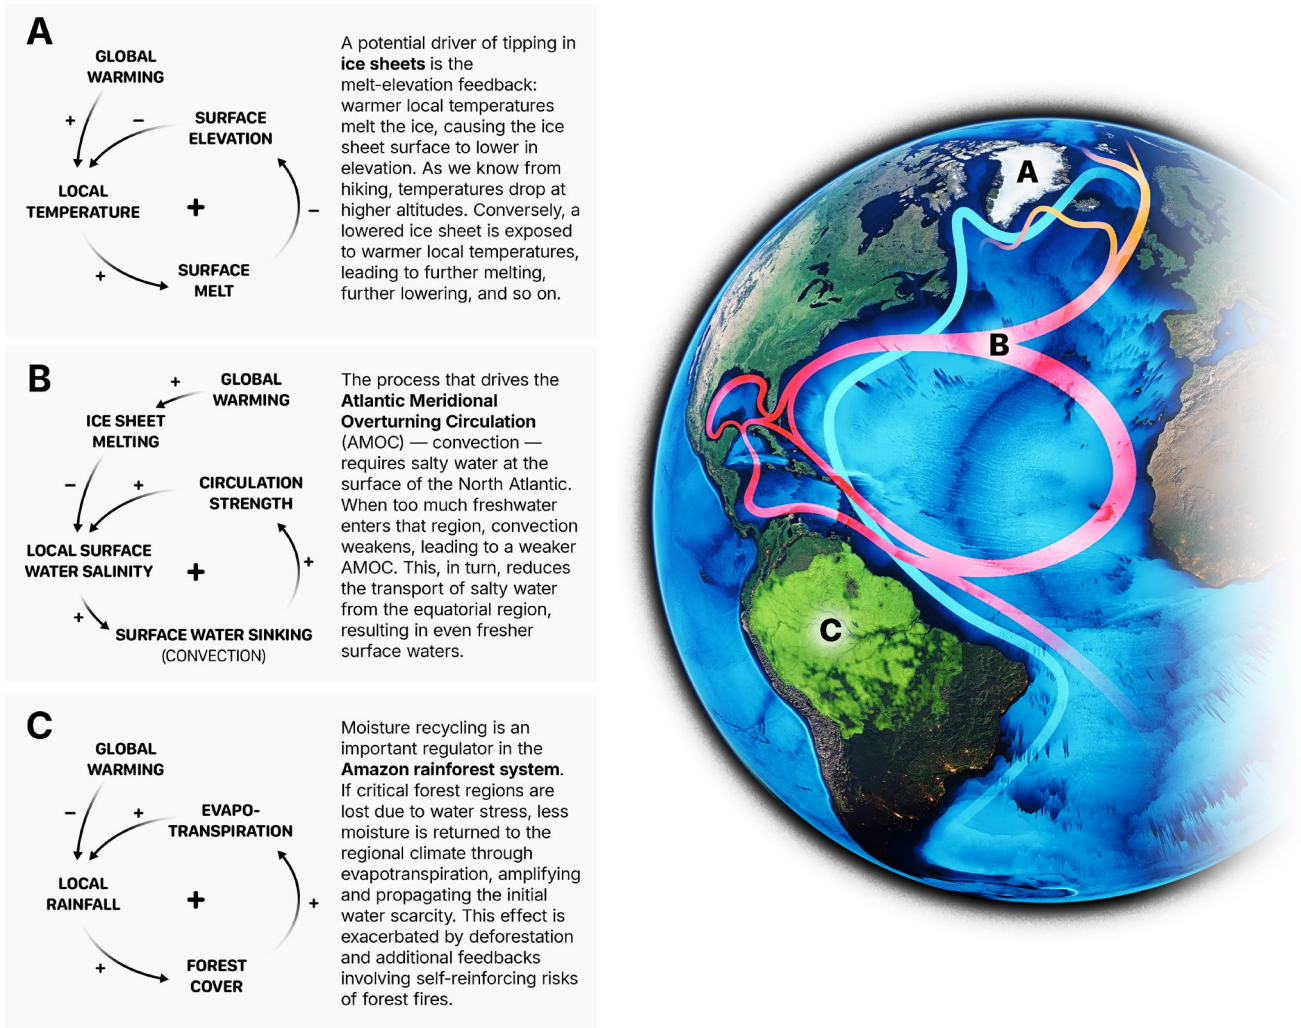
A

GLOBAL WARMING

+

–

SURFACE ELEVATION

LOCAL TEMPERATURE

+

–

+

SURFACE MELT

A potential driver of tipping in **ice sheets** is the melt-elevation feedback: warmer local temperatures melt the ice, causing the ice sheet surface to lower in elevation. As we know from hiking, temperatures drop at higher altitudes. Conversely, a lowered ice sheet is exposed to warmer local temperatures, leading to further melting, further lowering, and so on.

B

+

GLOBAL WARMING

ICE SHEET MELTING

–

+

CIRCULATION STRENGTH

LOCAL SURFACE WATER SALINITY

+

+

+

SURFACE WATER SINKING (CONVECTION)

The process that drives the **Atlantic Meridional Overturning Circulation** (AMOC) — convection — requires salty water at the surface of the North Atlantic. When too much freshwater enters that region, convection weakens, leading to a weaker AMOC. This, in turn, reduces the transport of salty water from the equatorial region, resulting in even fresher surface waters.

C

GLOBAL WARMING

–

+

EVAPO-TRANSPIRATION

LOCAL RAINFALL

+

+

+

FOREST COVER

Moisture recycling is an important regulator in the **Amazon rainforest system**. If critical forest regions are lost due to water stress, less moisture is returned to the regional climate through evapotranspiration, amplifying and propagating the initial water scarcity. This effect is exacerbated by deforestation and additional feedbacks involving self-reinforcing risks of forest fires.

A

B

C